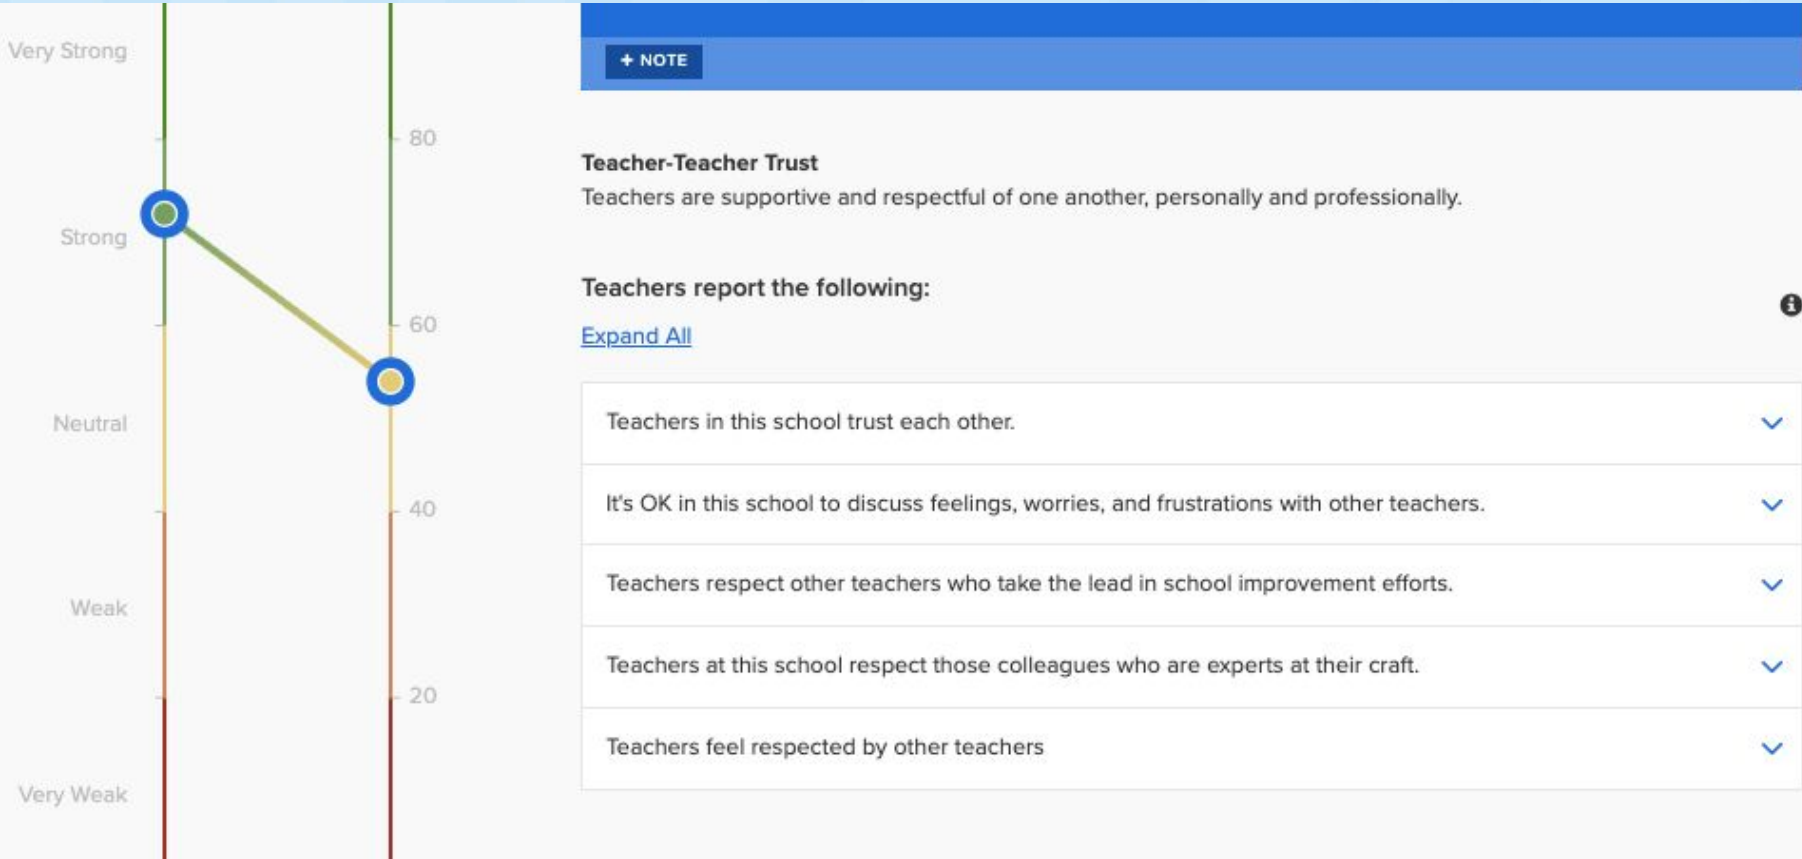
Very Strong

Strong

Neutral

Weak

Very Weak

80

60

40

20

+ NOTE

Teacher-Teacher Trust
Teachers are supportive and respectful of one another, personally and professionally.

Teachers report the following:

Expand All

Teachers in this school trust each other.

It's OK in this school to discuss feelings, worries, and frustrations with other teachers.

Teachers respect other teachers who take the lead in school improvement efforts.

Teachers at this school respect those colleagues who are experts at their craft.

Teachers feel respected by other teachers